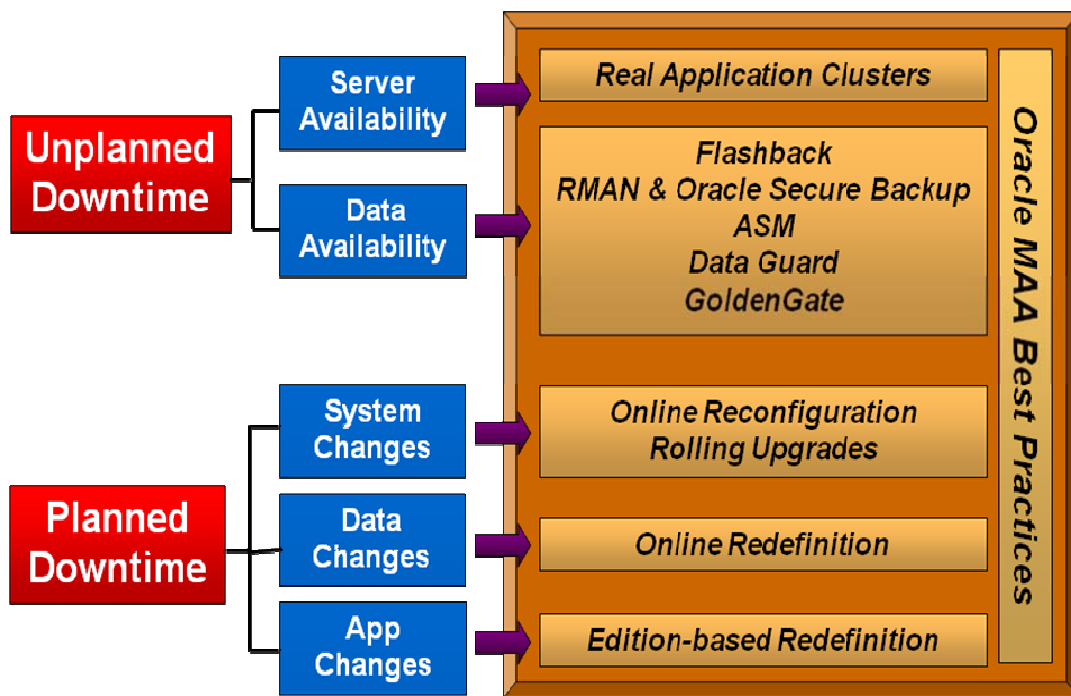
Unplanned Downtime

Server Availability

Data Availability

Planned Downtime

System Changes

Data Changes

App Changes

Real Application Clusters

Flashback
RMAN & Oracle Secure Backup
ASM
Data Guard
GoldenGate

Online Reconfiguration
Rolling Upgrades

Online Redefinition

Edition-based Redefinition

Oracle MAA Best Practices